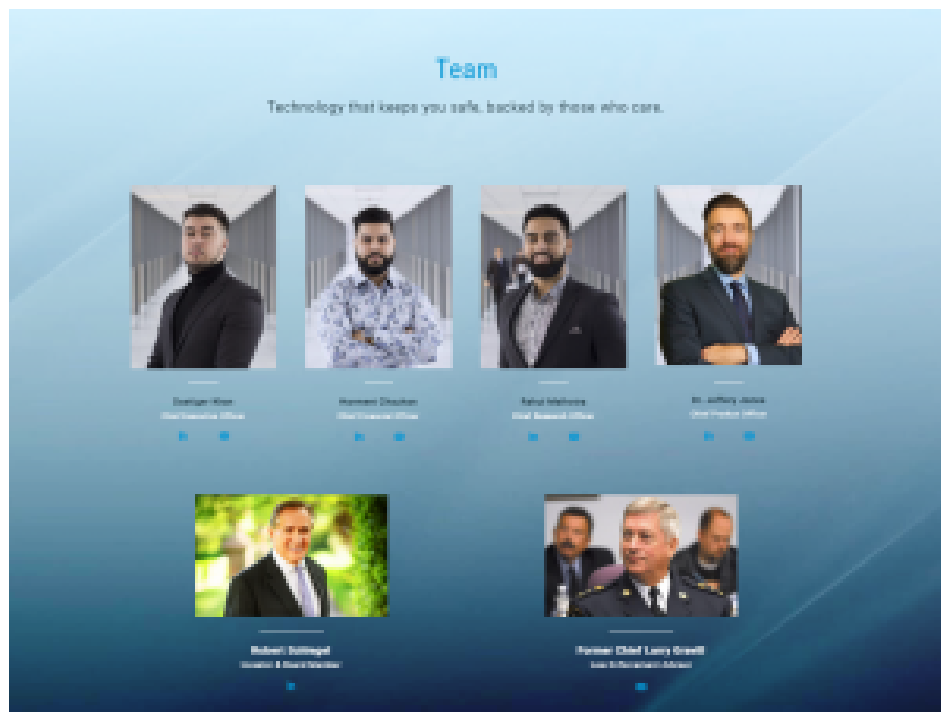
Team

Technology that keeps you safe, backed by those who care.

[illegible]
Chief Executive Officer

Harmeet Dhaliwal
Chief Financial Officer

Rahul Malhotra
Chief Research Officer

Dr. Jeffery Jones
Chief Product Officer

Robert Schlegel
Investor & Board Member

Former Chief Larry Gravill
Law Enforcement Advisor